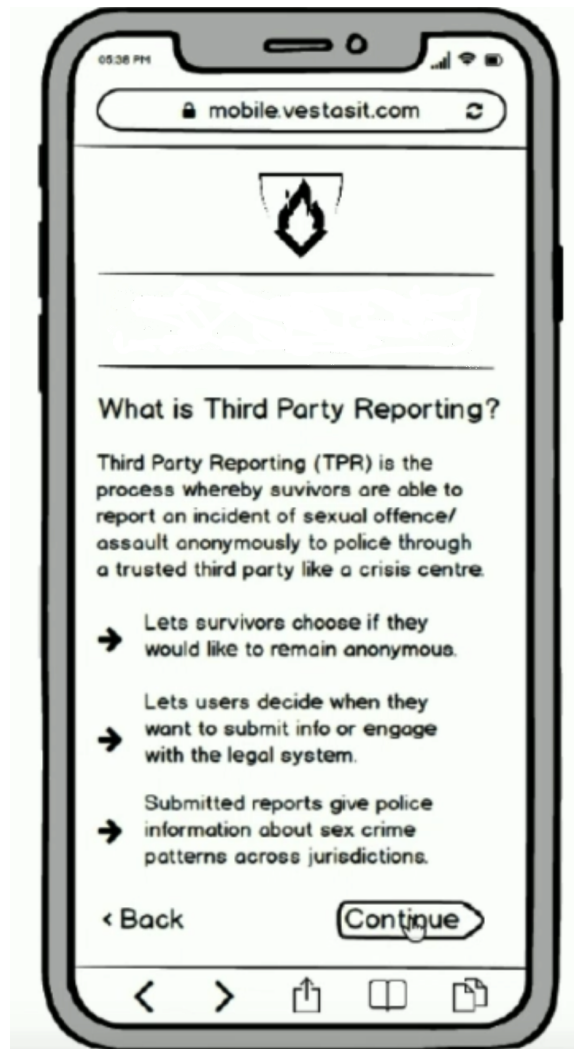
05:36 PM

mobile.vestasit.com

What is Third Party Reporting?

Third Party Reporting (TPR) is the process whereby suvivors are able to report an incident of sexual offence/ assault anonymously to police through a trusted third party like a crisis centre.

Lets survivors choose if they would like to remain anonymous.

Lets users decide when they want to submit info or engage with the legal system.

Submitted reports give police information about sex crime patterns across jurisdictions.

‹ Back

Continue